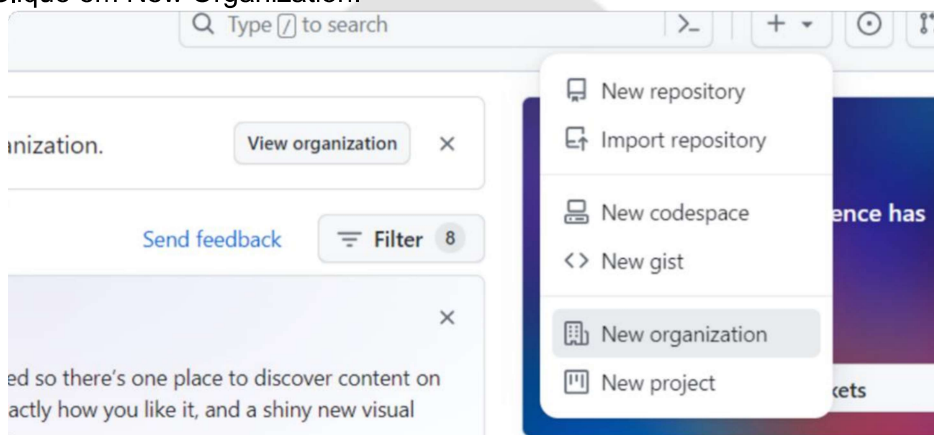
Clique em New Organization.

Type / to search

nization.
View organization
×

Send feedback
Filter 8

×

ed so there's one place to discover content on
actly how you like it, and a shiny new visual

New repository
Import repository
New codespace
New gist
New organization
New project

ence has
kets